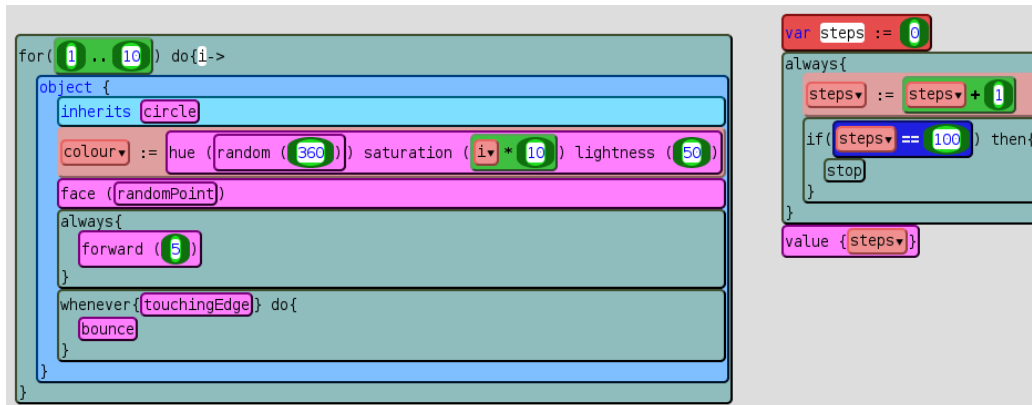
for( 1 .. 10 ) do{ i->
object {
inherits circle
colour▾ := hue ( random ( 360 ) ) saturation ( i▾ * 10 ) lightness ( 50 )
face ( randomPoint )
always{
forward ( 5 )
}
whenever{ touchingEdge } do{
bounce
}
}
}

var steps := 0
always{
steps▾ := steps▾ + 1
if( steps▾ == 100 ) then{
stop
}
}
value { steps▾ }